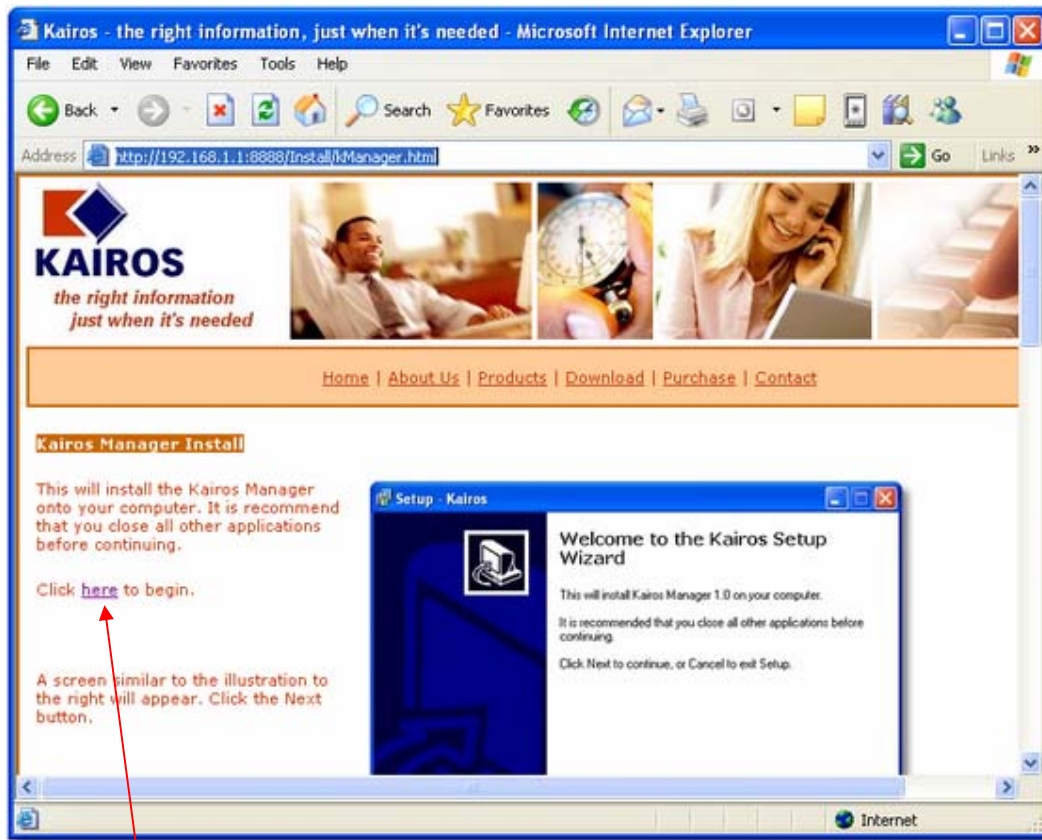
Kairos - the right information, just when it's needed - Microsoft Internet Explorer

File Edit View Favorites Tools Help

Back Search Favorites

Address http://192.168.1.1:8888/Install/kManager.html Go Links

KAIROS
the right information just when it's needed

Home | About Us | Products | Download | Purchase | Contact

Kairos Manager Install

This will install the Kairos Manager onto your computer. It is recommend that you close all other applications before continuing.

Click here to begin.

A screen similar to the illustration to the right will appear. Click the Next button.

Setup - Kairos

Welcome to the Kairos Setup Wizard

This will install Kairos Manager 1.0 on your computer.

It is recommended that you close all other applications before continuing.

Click Next to continue, or Cancel to exit Setup.

Internet